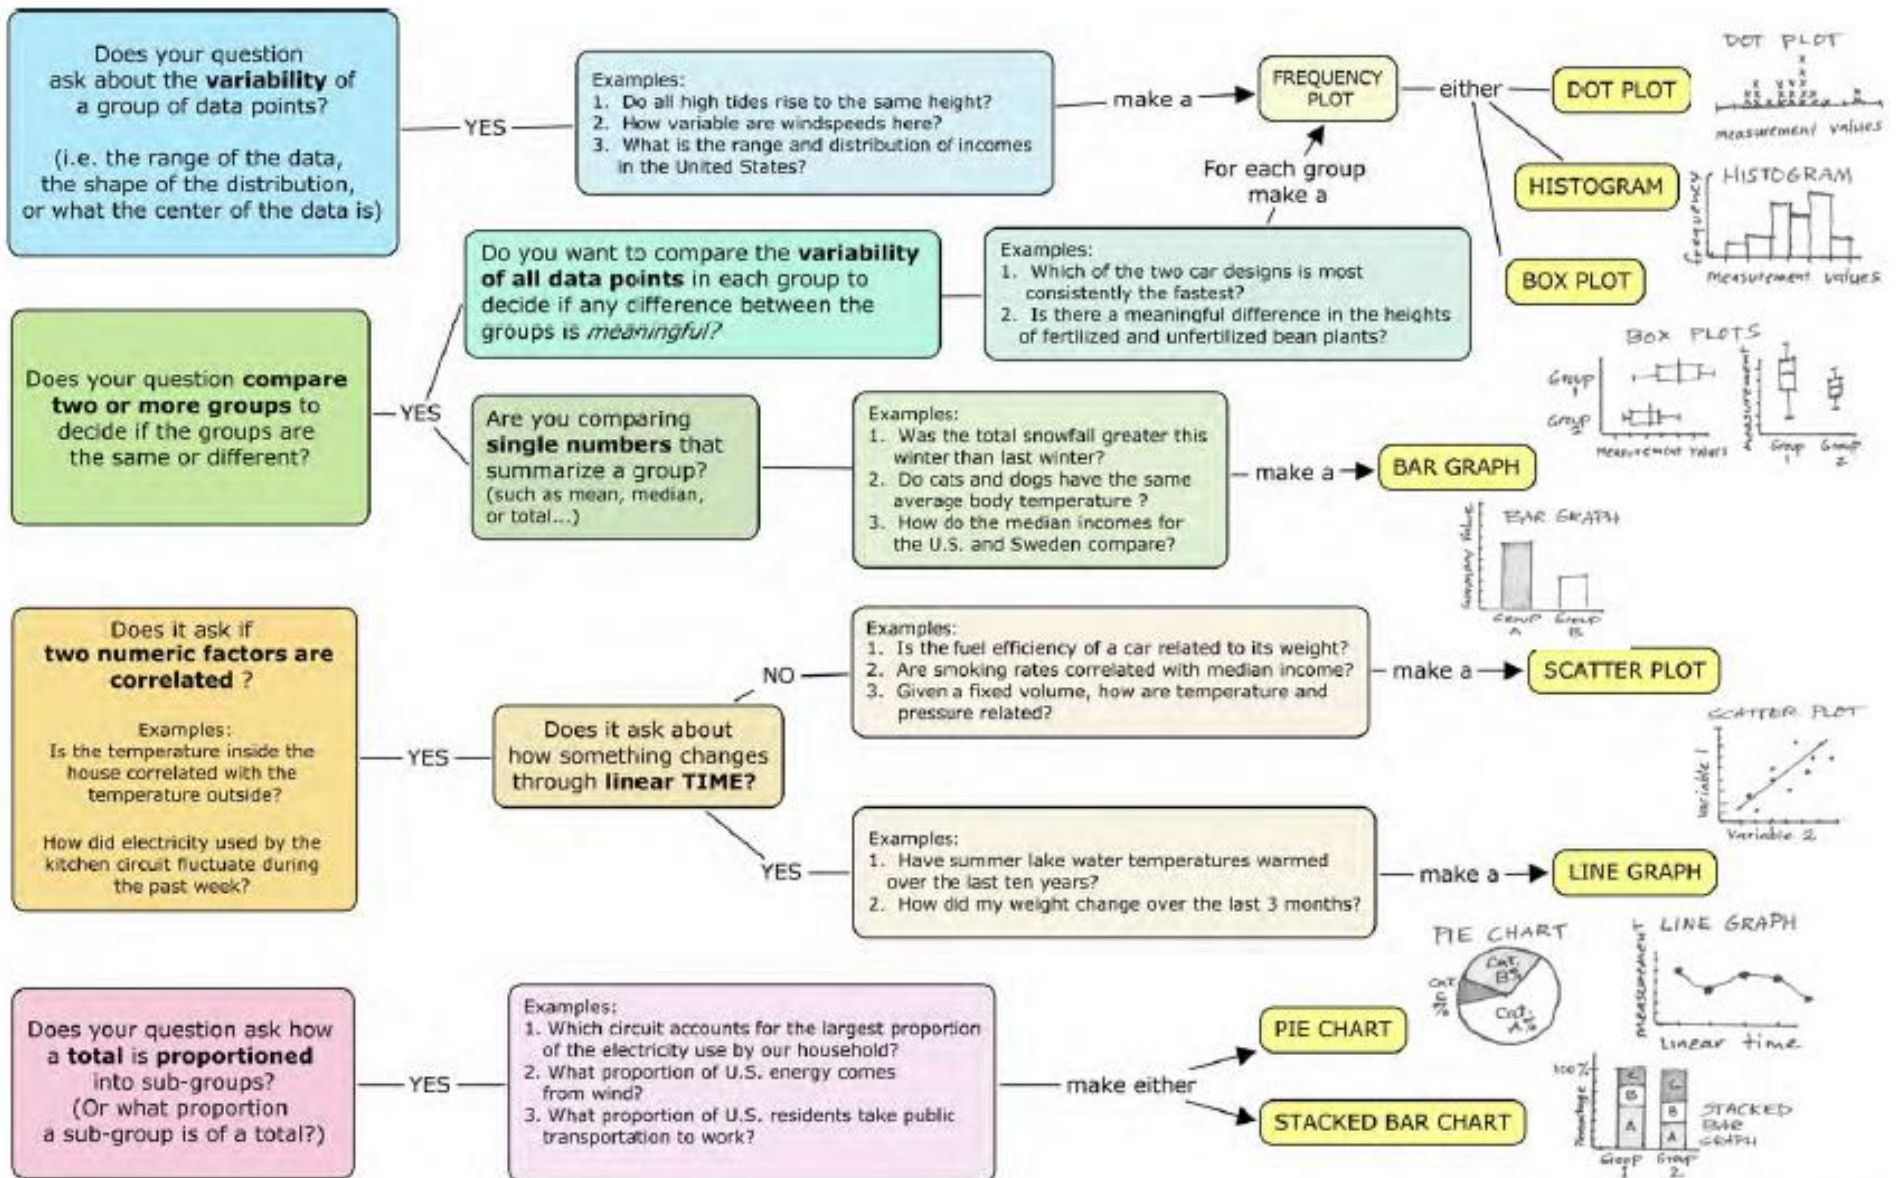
Does your question ask about the **variability** of a group of data points?

(i.e. the range of the data, the shape of the distribution, or what the center of the data is)

YES

Examples:
1. Do all high tides rise to the same height?
2. How variable are windspeeds here?
3. What is the range and distribution of incomes in the United States?

make a

FREQUENCY PLOT

either

DOT PLOT

DOT PLOT

measurement values

HISTOGRAM

HISTOGRAM

Frequency

measurement values

BOX PLOT

For each group make a

Does your question **compare two or more groups** to decide if the groups are the same or different?

YES

Do you want to compare the **variability of all data points** in each group to decide if any difference between the groups is *meaningful?*

Examples:
1. Which of the two car designs is most consistently the fastest?
2. Is there a meaningful difference in the heights of fertilized and unfertilized bean plants?

BOX PLOTS

Group 1

Group 2

measurement values

measurement

Group 1

Group 2

Are you comparing **single numbers** that summarize a group? (such as mean, median, or total...)

Examples:
1. Was the total snowfall greater this winter than last winter?
2. Do cats and dogs have the same average body temperature ?
3. How do the median incomes for the U.S. and Sweden compare?

make a

BAR GRAPH

BAR GRAPH

Summary Value

Group A

Group B

Does it ask if **two numeric factors are correlated** ?

Examples:
Is the temperature inside the house correlated with the temperature outside?

How did electricity used by the kitchen circuit fluctuate during the past week?

YES

Does it ask about how something changes through **linear TIME?**

NO

Examples:
1. Is the fuel efficiency of a car related to its weight?
2. Are smoking rates correlated with median income?
3. Given a fixed volume, how are temperature and pressure related?

make a

SCATTER PLOT

SCATTER PLOT

Variable 1

Variable 2

YES

Examples:
1. Have summer lake water temperatures warmed over the last ten years?
2. How did my weight change over the last 3 months?

make a

LINE GRAPH

PIE CHART

Cat. B

Cat. C

Cat. A

LINE GRAPH

measurement

linear time

Does your question ask how a **total** is **proportioned** into sub-groups? (Or what proportion a sub-group is of a total?)

YES

Examples:
1. Which circuit accounts for the largest proportion of the electricity use by our household?
2. What proportion of U.S. energy comes from wind?
3. What proportion of U.S. residents take public transportation to work?

make either

PIE CHART

STACKED BAR CHART

100%

Percentage

C

B

A

C

B

A

Group 1

Group 2

STACKED BAR GRAPH